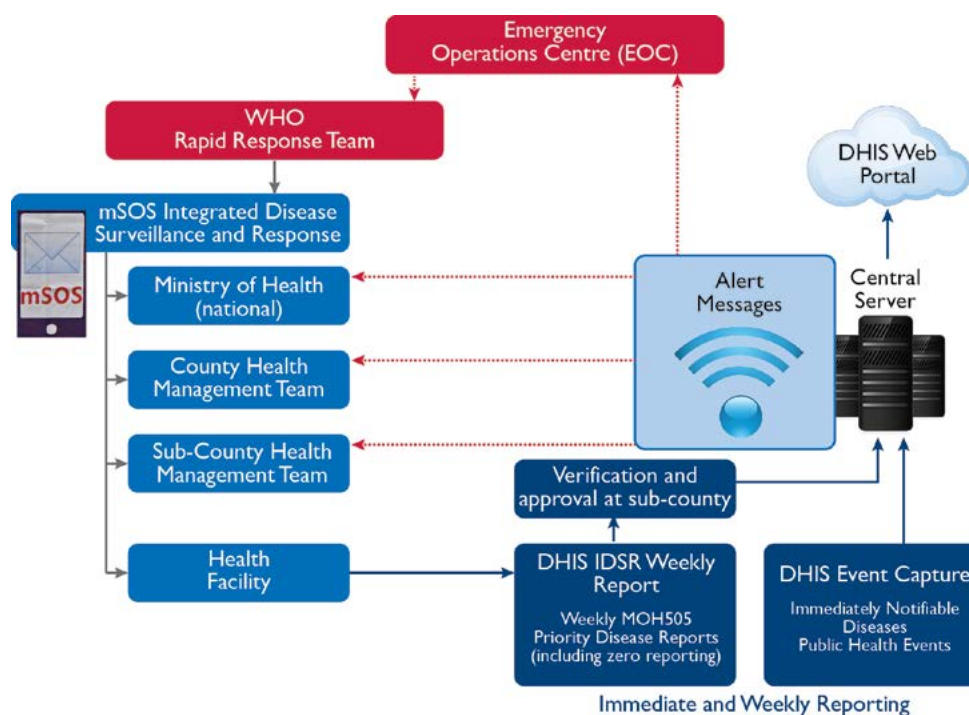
Emergency Operations Centre (EOC)

WHO Rapid Response Team

DHIS Web Portal

mSOS Integrated Disease Surveillance and Response

mSOS

Ministry of Health (national)

County Health Management Team

Sub-County Health Management Team

Health Facility

Alert Messages

Central Server

Verification and approval at sub-county

DHIS IDSR Weekly Report

Weekly MOH505 Priority Disease Reports (including zero reporting)

DHIS Event Capture

Immediately Notifiable Diseases
Public Health Events

Immediate and Weekly Reporting